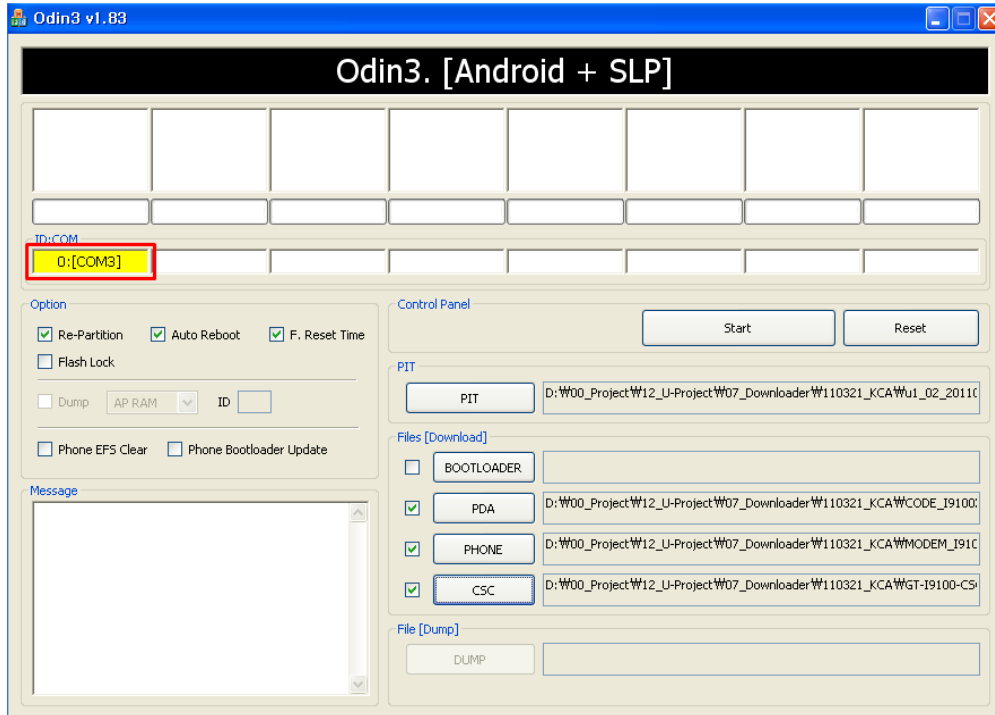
Odin3 v1.83

Odin3. [Android + SLP]

ID:COM
0:[COM3]

Option
Re-Partition
Auto Reboot
F. Reset Time
Flash Lock
Dump
AP RAM
ID
Phone EFS Clear
Phone Bootloader Update

Message

Control Panel
Start
Reset

PIT
PIT
D:₩00_Project₩12_U-Project₩07_Downloader₩110321_KCA₩u1_02_2011(

Files [Download]
BOOTLOADER
PDA
D:₩00_Project₩12_U-Project₩07_Downloader₩110321_KCA₩CODE_I9100
PHONE
D:₩00_Project₩12_U-Project₩07_Downloader₩110321_KCA₩MODEM_I910
CSC
D:₩00_Project₩12_U-Project₩07_Downloader₩110321_KCA₩GT-I9100-CS

File [Dump]
DUMP